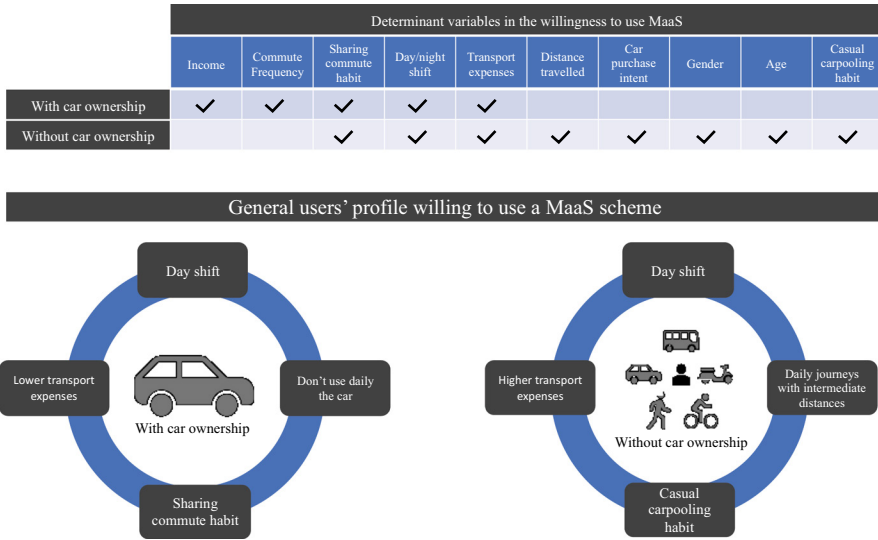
Determinant variables in the willingness to use MaaS

| | Income | Commute Frequency | Sharing commute habit | Day/night shift | Transport expenses | Distance travelled | Car purchase intent | Gender | Age | Casual carpooling habit |
|---|---|---|---|---|---|---|---|---|---|---|
| With car ownership | ✓ | ✓ | ✓ | ✓ | ✓ | | | | | |
| Without car ownership | | | ✓ | ✓ | ✓ | ✓ | ✓ | ✓ | ✓ | ✓ |

General users' profile willing to use a MaaS scheme

Day shift

Lower transport expenses

Don't use daily the car

With car ownership

Sharing commute habit

Day shift

Higher transport expenses

Daily journeys with intermediate distances

Without car ownership

Casual carpooling habit